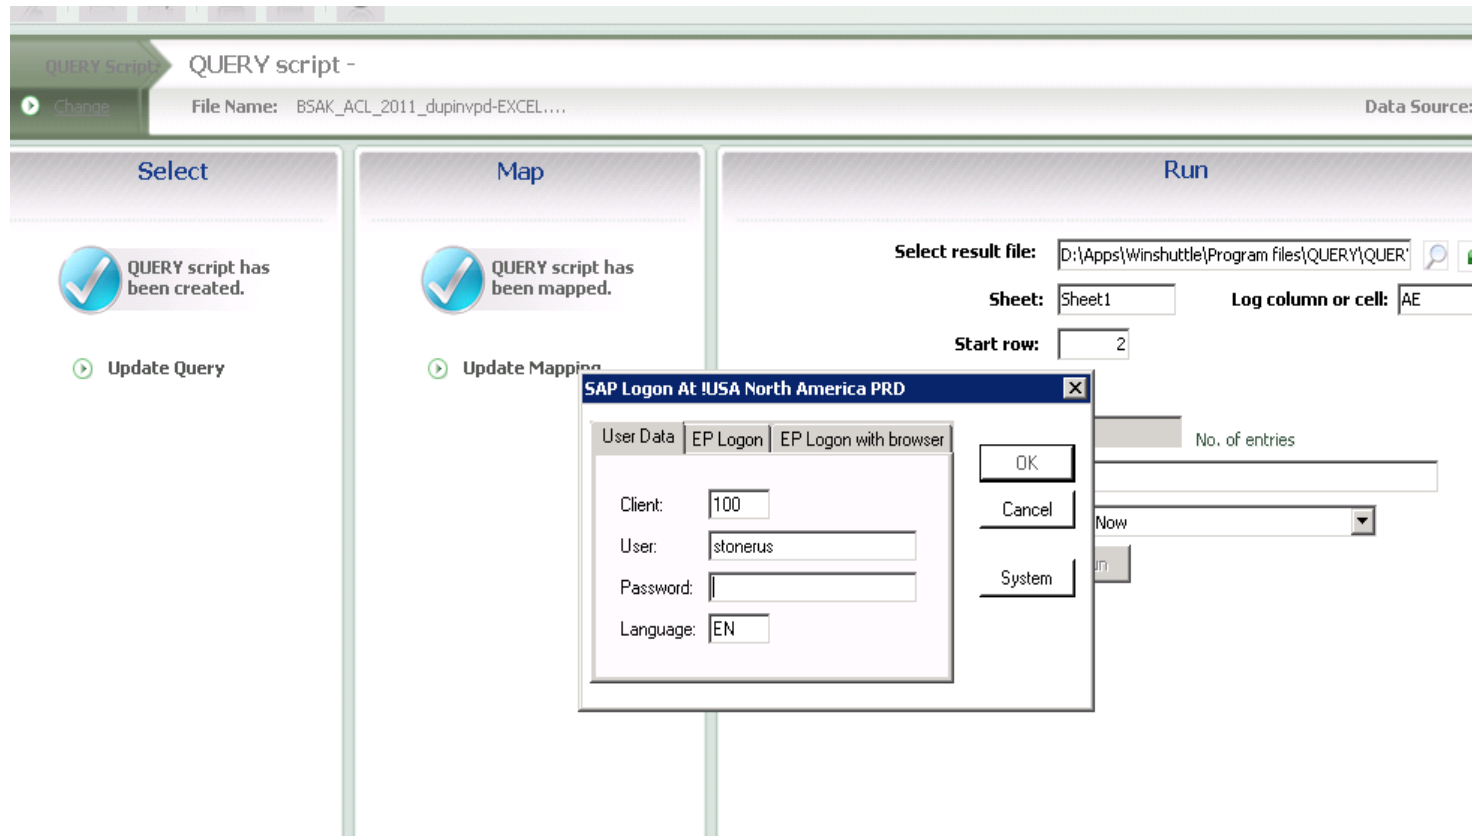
QUERY Script

Change

QUERY script -

File Name: BSAK_ACL_2011_dupinvpd-EXCEL....

Data Source:

Select

QUERY script has been created.

Update Query

Map

QUERY script has been mapped.

Update Mapping

Run

Select result file: D:\Apps\Winshuttle\Program files\QUERY\QUER

Sheet: Sheet1

Log column or cell: AE

Start row: 2

No. of entries

Now

SAP Logon At !USA North America PRD

User Data | EP Logon | EP Logon with browser

Client: 100

User: stonerus

Password:

Language: EN

OK

Cancel

System